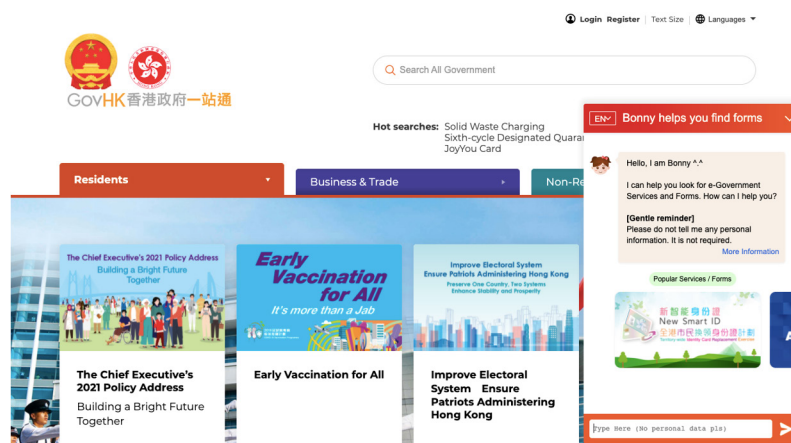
Login Register | Text Size | Languages

GovHK 香港政府一站通

Search All Government

Hot searches: Solid Waste Charging
Sixth-cycle Designated Quara
JoyYou Card

Residents

Business & Trade

Non-Re

The Chief Executive's 2021 Policy Address
Building a Bright Future Together

Early Vaccination for All
It's more than a Jab

Improve Electoral System
Ensure Patriots Administering Hong Kong
Preserve One Country, Two Systems
Enhance Stability and Prosperity

The Chief Executive's 2021 Policy Address
Building a Bright Future Together

Early Vaccination for All

Improve Electoral System Ensure Patriots Administering Hong Kong

EN

Bonny helps you find forms

Hello, I am Bonny ^.^

I can help you look for e-Government Services and Forms. How can I help you?

[Gentle reminder]
Please do not tell me any personal information. It is not required.

More Information

Popular Services / Forms

新智能身份證
New Smart ID
全港市民換領身份證計劃

Type Here (No personal data pls)